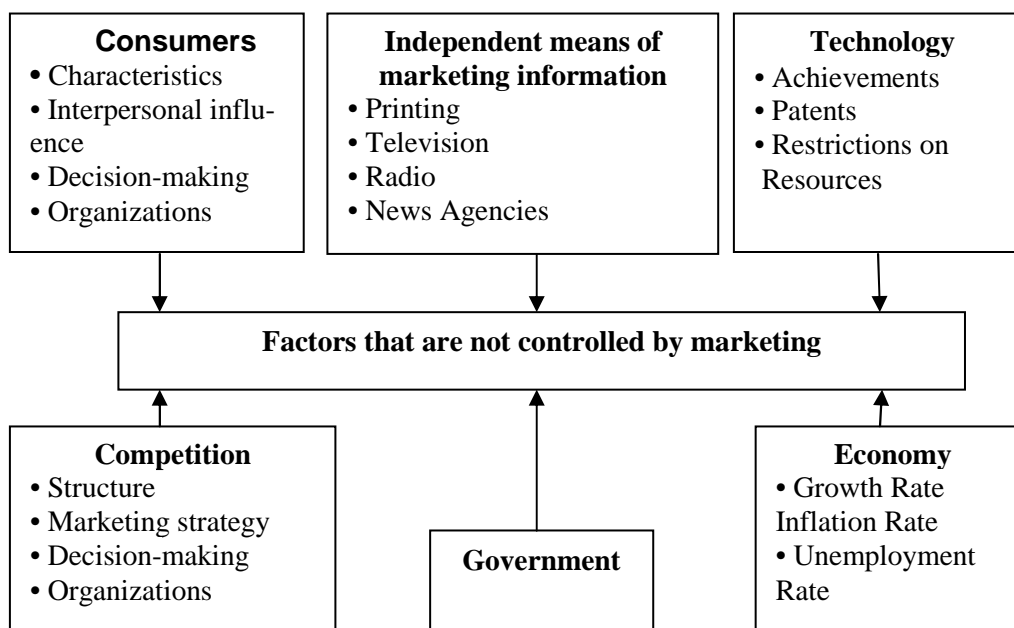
**Consumers**
• Characteristics
• Interpersonal influence
• Decision-making
• Organizations

**Independent means of marketing information**
• Printing
• Television
• Radio
• News Agencies

**Technology**
• Achievements
• Patents
• Restrictions on Resources

**Factors that are not controlled by marketing**

**Competition**
• Structure
• Marketing strategy
• Decision-making
• Organizations

**Government**

**Economy**
• Growth Rate Inflation Rate
• Unemployment Rate